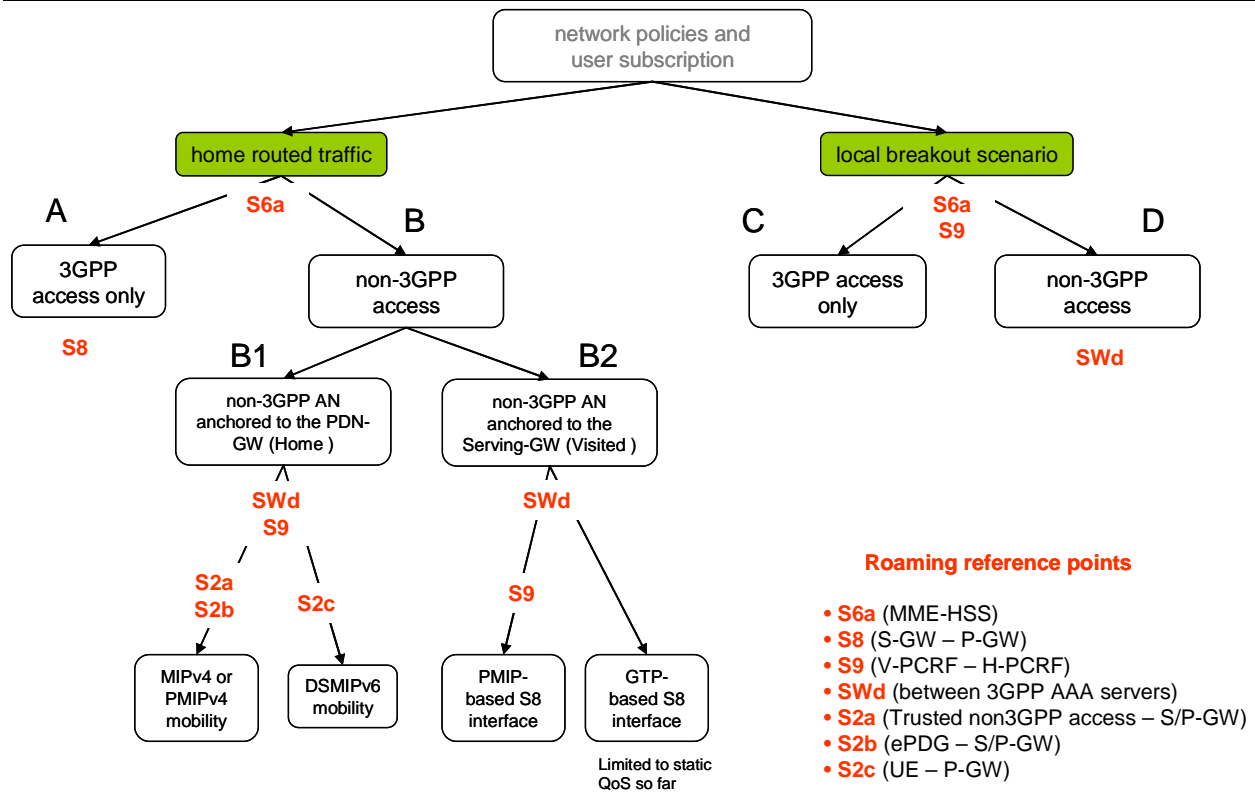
network policies and user subscription

home routed traffic

local breakout scenario

S6a

A

B

3GPP access only

non-3GPP access

S8

C

S6a
S9

D

3GPP access only

non-3GPP access

SWd

B1

B2

non-3GPP AN anchored to the PDN-GW (Home )

non-3GPP AN anchored to the Serving-GW (Visited )

SWd
S9

SWd

S2a
S2b

S2c

S9

MIPv4 or PMIPv4 mobility

DSMIPv6 mobility

PMIP-based S8 interface

GTP-based S8 interface

Limited to static QoS so far

Roaming reference points

• S6a (MME-HSS)
• S8 (S-GW – P-GW)
• S9 (V-PCRF – H-PCRF)
• SWd (between 3GPP AAA servers)
• S2a (Trusted non3GPP access – S/P-GW)
• S2b (ePDG – S/P-GW)
• S2c (UE – P-GW)